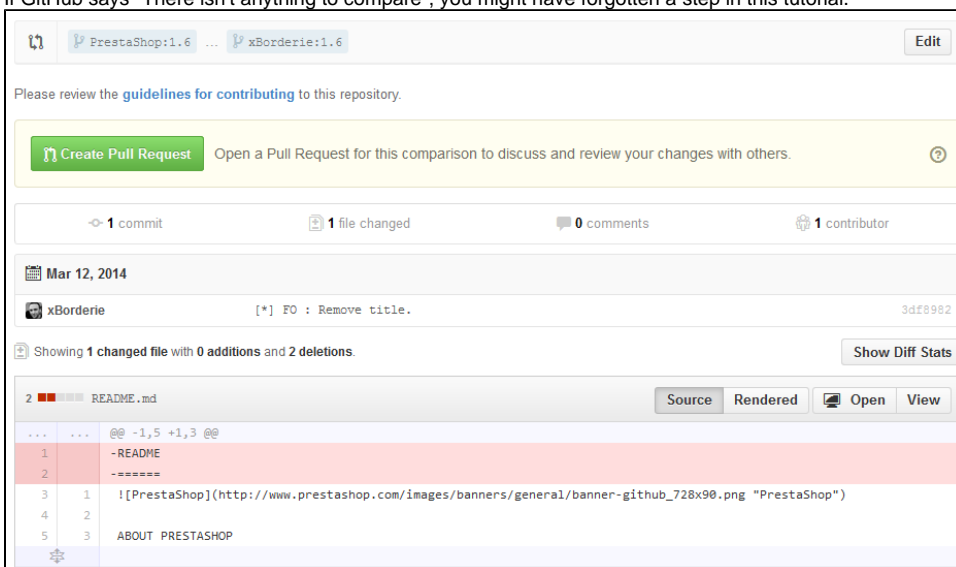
If GitHub says "There isn't anything to compare", you might have forgotten a step in this tutorial.

PrestaShop:1.6 ... xBorderie:1.6

Edit

Please review the guidelines for contributing to this repository.

Create Pull Request

Open a Pull Request for this comparison to discuss and review your changes with others.

1 commit

1 file changed

0 comments

1 contributor

Mar 12, 2014

xBorderie

[*] FO : Remove title.

3df8982

Showing 1 changed file with 0 additions and 2 deletions.

Show Diff Stats

2 README.md

Source

Rendered

Open

View

| | | |
|---|---|---|
| ... | ... | @@ -1,5 +1,3 @@ |
| 1 | | -README |
| 2 | | -====== |
| 3 | 1 | ![PrestaShop](http://www.prestashop.com/images/banners/general/banner-github_728x90.png "PrestaShop") |
| 4 | 2 | |
| 5 | 3 | ABOUT PRESTASHOP |